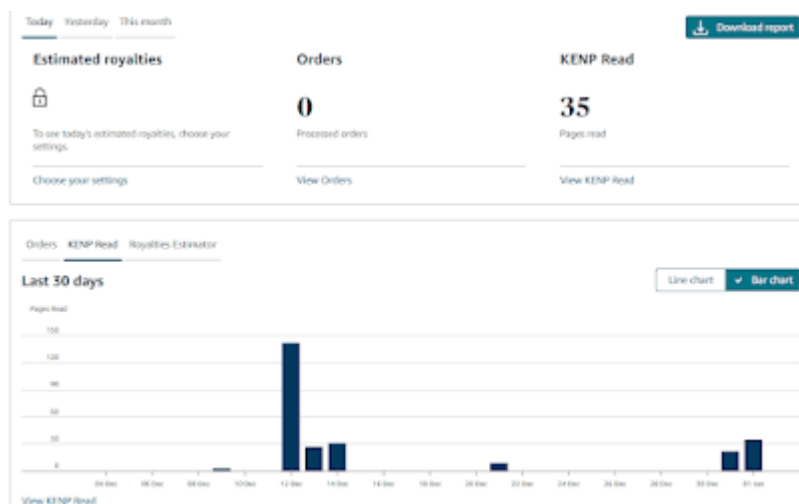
Today Yesterday This month

Download report

Estimated royalties

To see today's estimated royalties, choose your settings.

Choose your settings

Orders

0

Processed orders

View Orders

KENP Read

35

Pages read

View KENP Read

Orders KENP Read Royalties Estimator

Last 30 days

Line chart Bar chart

Pages Read

150

120

90

60

30

0

04 Dec 06 Dec 08 Dec 10 Dec 12 Dec 14 Dec 16 Dec 18 Dec 20 Dec 22 Dec 24 Dec 26 Dec 28 Dec 30 Dec 01 Jan

View KENP Read